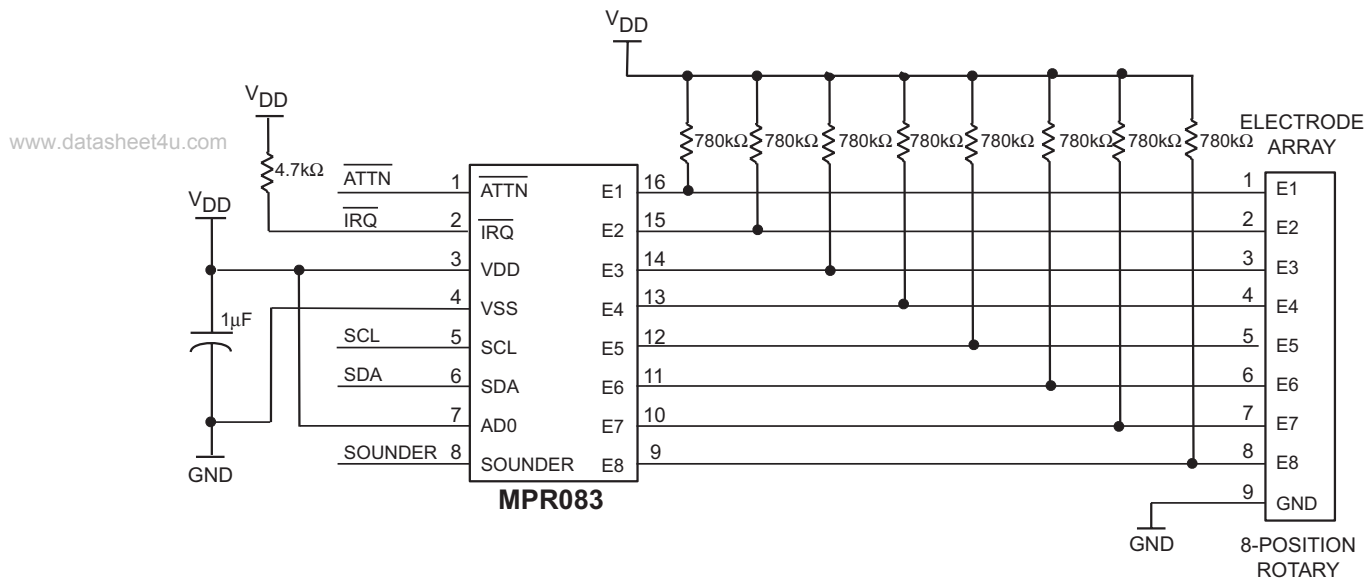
$V_{DD}$

$V_{DD}$

www.datasheet4u.com

4.7kΩ

780kΩ 780kΩ 780kΩ 780kΩ 780kΩ 780kΩ 780kΩ 780kΩ

ELECTRODE ARRAY

$V_{DD}$

$\overline{ATTN}$ 1 $\overline{ATTN}$ E1 16

$\overline{IRQ}$ 2 $\overline{IRQ}$ E2 15

3 VDD E3 14

4 VSS E4 13

1µF

SCL 5 SCL E5 12

SDA 6 SDA E6 11

7 AD0 E7 10

SOUNDER 8 SOUNDER E8 9

GND

MPR083

1 E1
2 E2
3 E3
4 E4
5 E5
6 E6
7 E7
8 E8
9 GND

GND

8-POSITION ROTARY